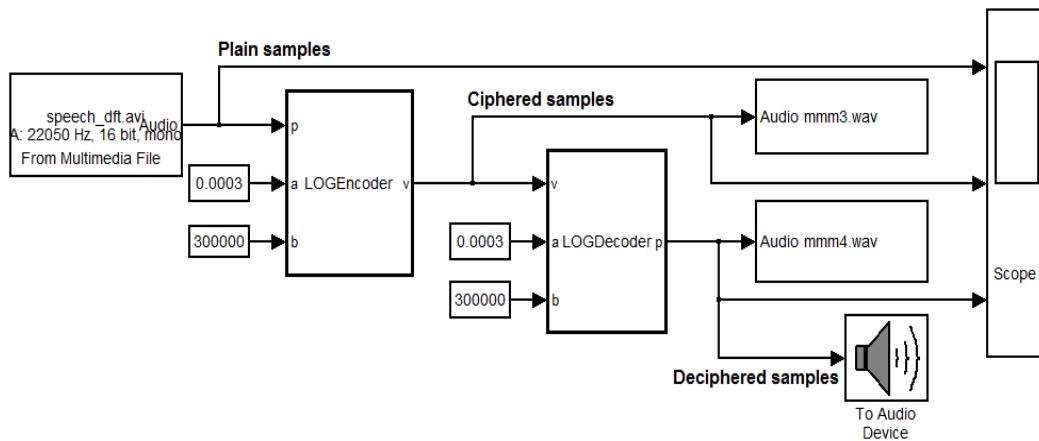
Plain samples

speech_dft.avi
A: 22050 Hz, 16 bit, mono
Audio
From Multimedia File

p
0.0003
a LOGEncoder v
300000
b

Ciphered samples

Audio mmm3.wav

v
0.0003
a LOGDecoder p
300000
b

Audio mmm4.wav

Scope

Deciphered samples

To Audio Device